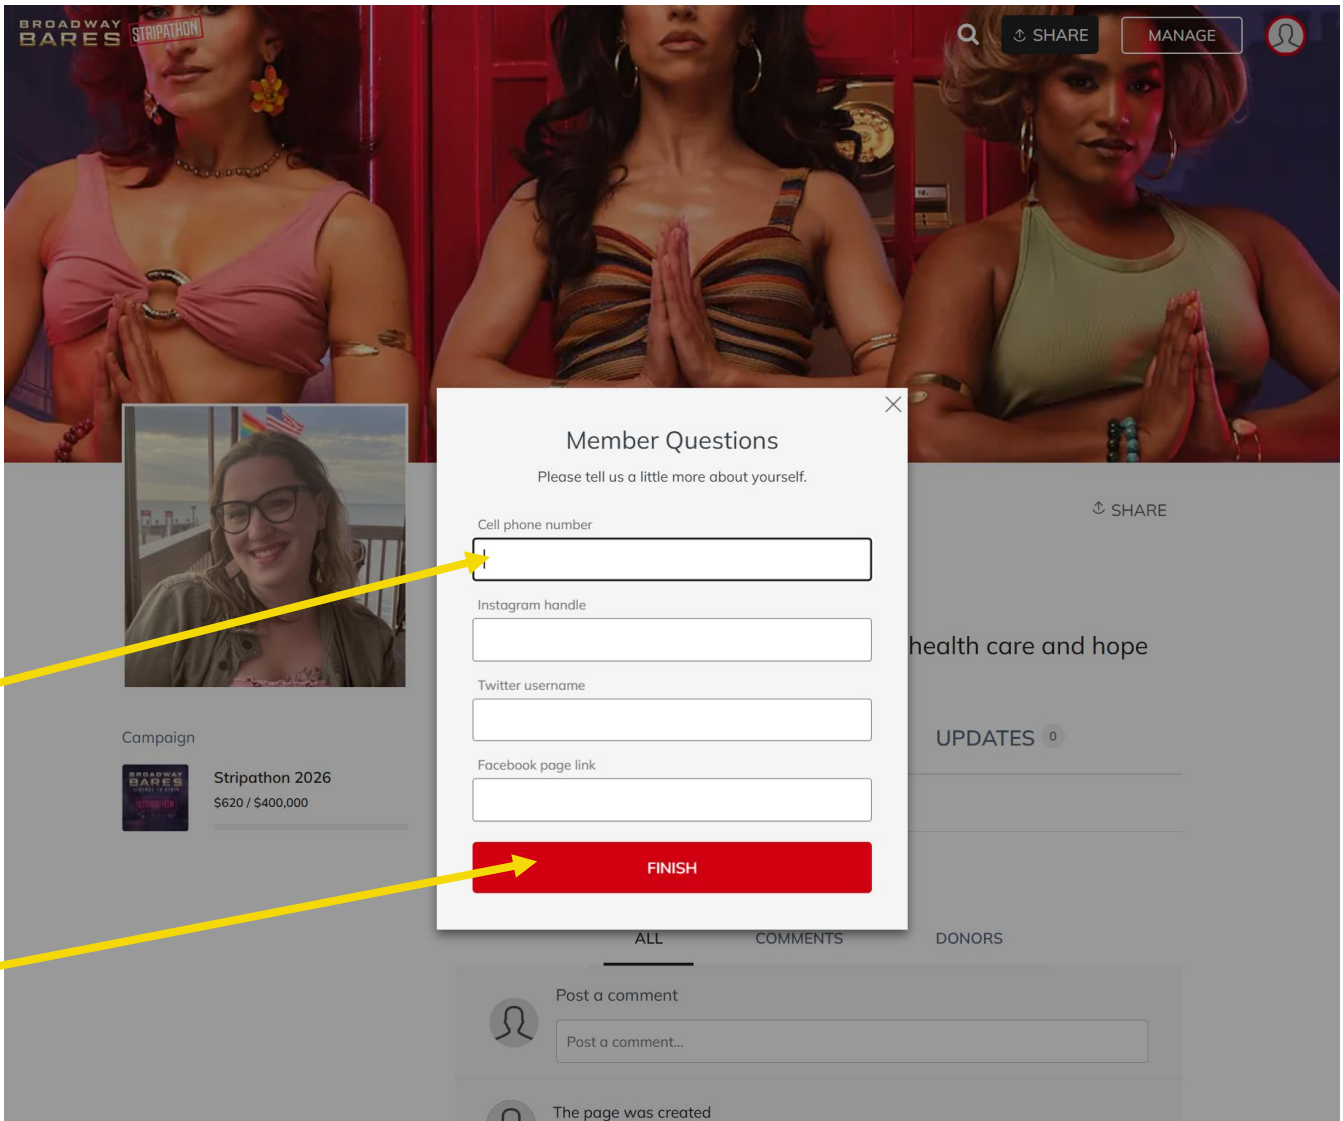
BROADWAY BARES STRIPATHON

SHARE MANAGE

Member Questions

Please tell us a little more about yourself.

Cell phone number

Instagram handle

Twitter username

Facebook page link

FINISH

SHARE

health care and hope

UPDATES 0

Campaign

BROADWAY BARES STRIPATHON

Stripathon 2026

$620 / $400,000

ALL COMMENTS DONORS

Post a comment

Post a comment...

The page was created